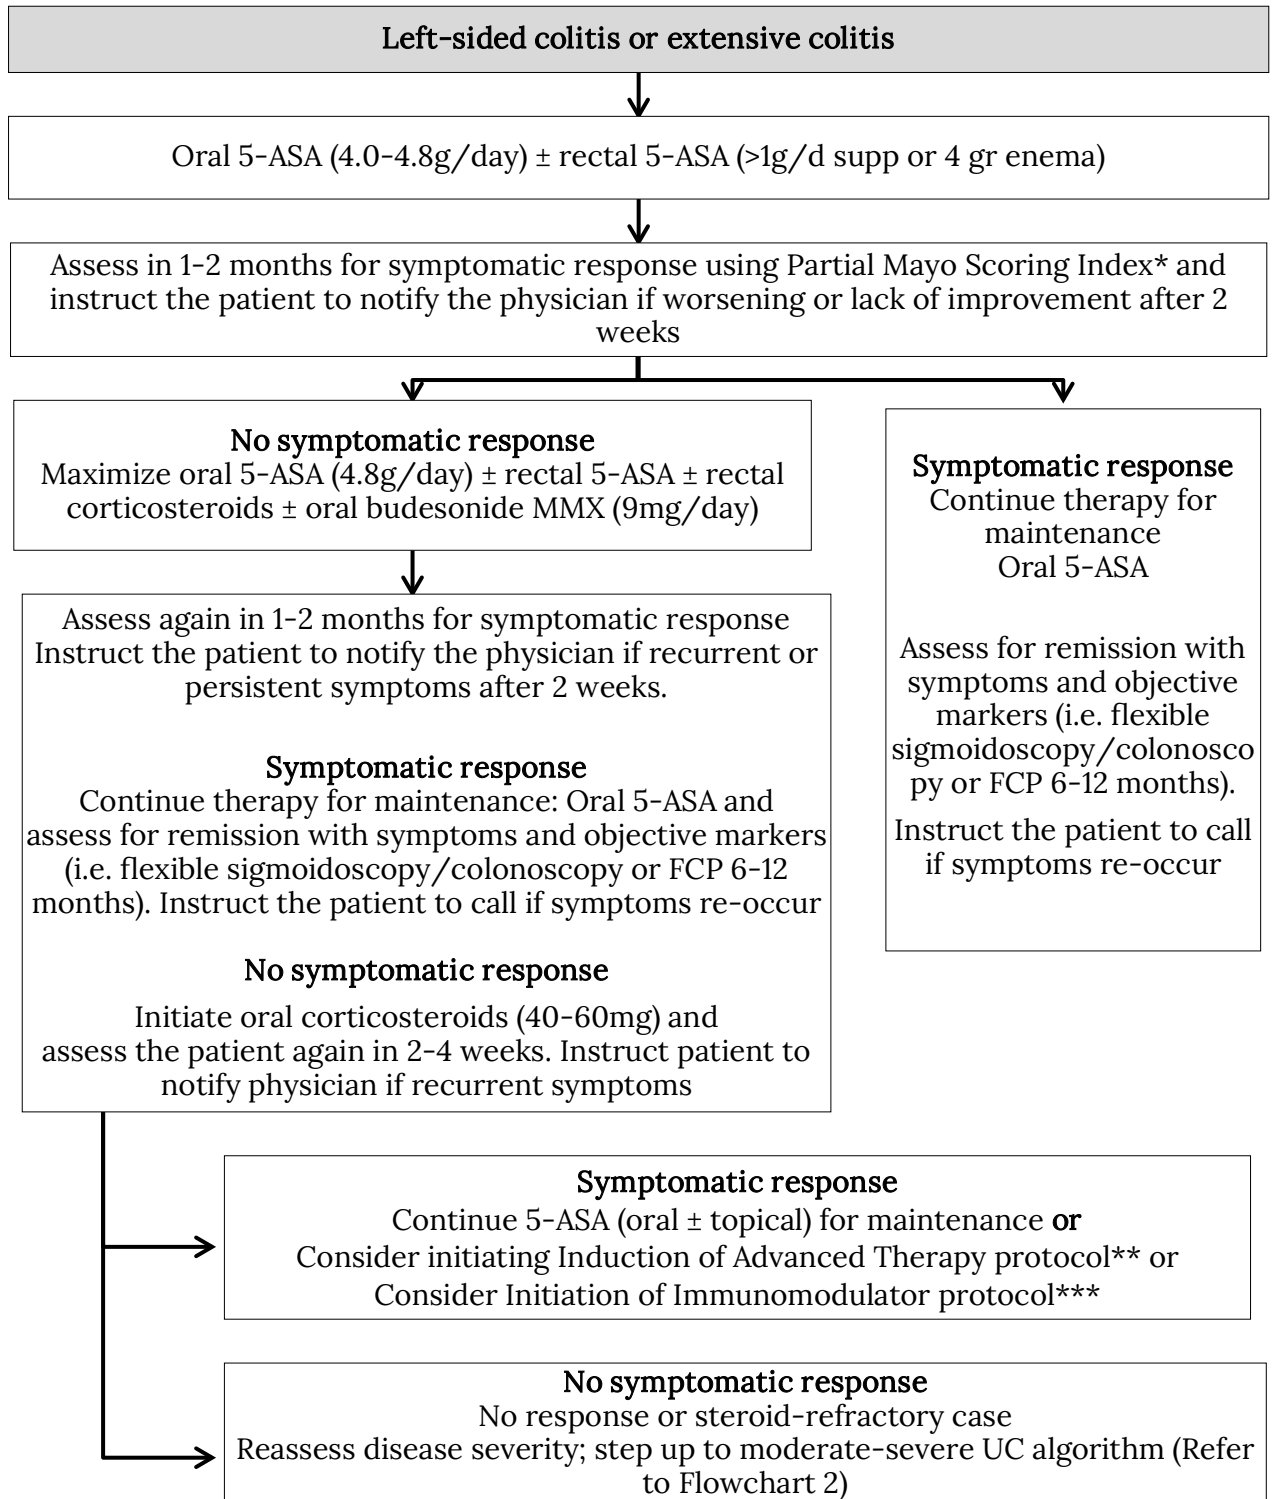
Left-sided colitis or extensive colitis

Oral 5-ASA (4.0-4.8g/day) ± rectal 5-ASA (>1g/d supp or 4 gr enema)

Assess in 1-2 months for symptomatic response using Partial Mayo Scoring Index* and instruct the patient to notify the physician if worsening or lack of improvement after 2 weeks

No symptomatic response
Maximize oral 5-ASA (4.8g/day) ± rectal 5-ASA ± rectal corticosteroids ± oral budesonide MMX (9mg/day)

Assess again in 1-2 months for symptomatic response
Instruct the patient to notify the physician if recurrent or persistent symptoms after 2 weeks.

Symptomatic response
Continue therapy for maintenance: Oral 5-ASA and assess for remission with symptoms and objective markers (i.e. flexible sigmoidoscopy/colonoscopy or FCP 6-12 months). Instruct the patient to call if symptoms re-occur

No symptomatic response
Initiate oral corticosteroids (40-60mg) and assess the patient again in 2-4 weeks. Instruct patient to notify physician if recurrent symptoms

Symptomatic response
Continue therapy for maintenance
Oral 5-ASA

Assess for remission with symptoms and objective markers (i.e. flexible sigmoidoscopy/colonoscopy or FCP 6-12 months).

Instruct the patient to call if symptoms re-occur

Symptomatic response
Continue 5-ASA (oral ± topical) for maintenance or
Consider initiating Induction of Advanced Therapy protocol** or
Consider Initiation of Immunomodulator protocol***

No symptomatic response
No response or steroid-refractory case
Reassess disease severity; step up to moderate-severe UC algorithm (Refer to Flowchart 2)